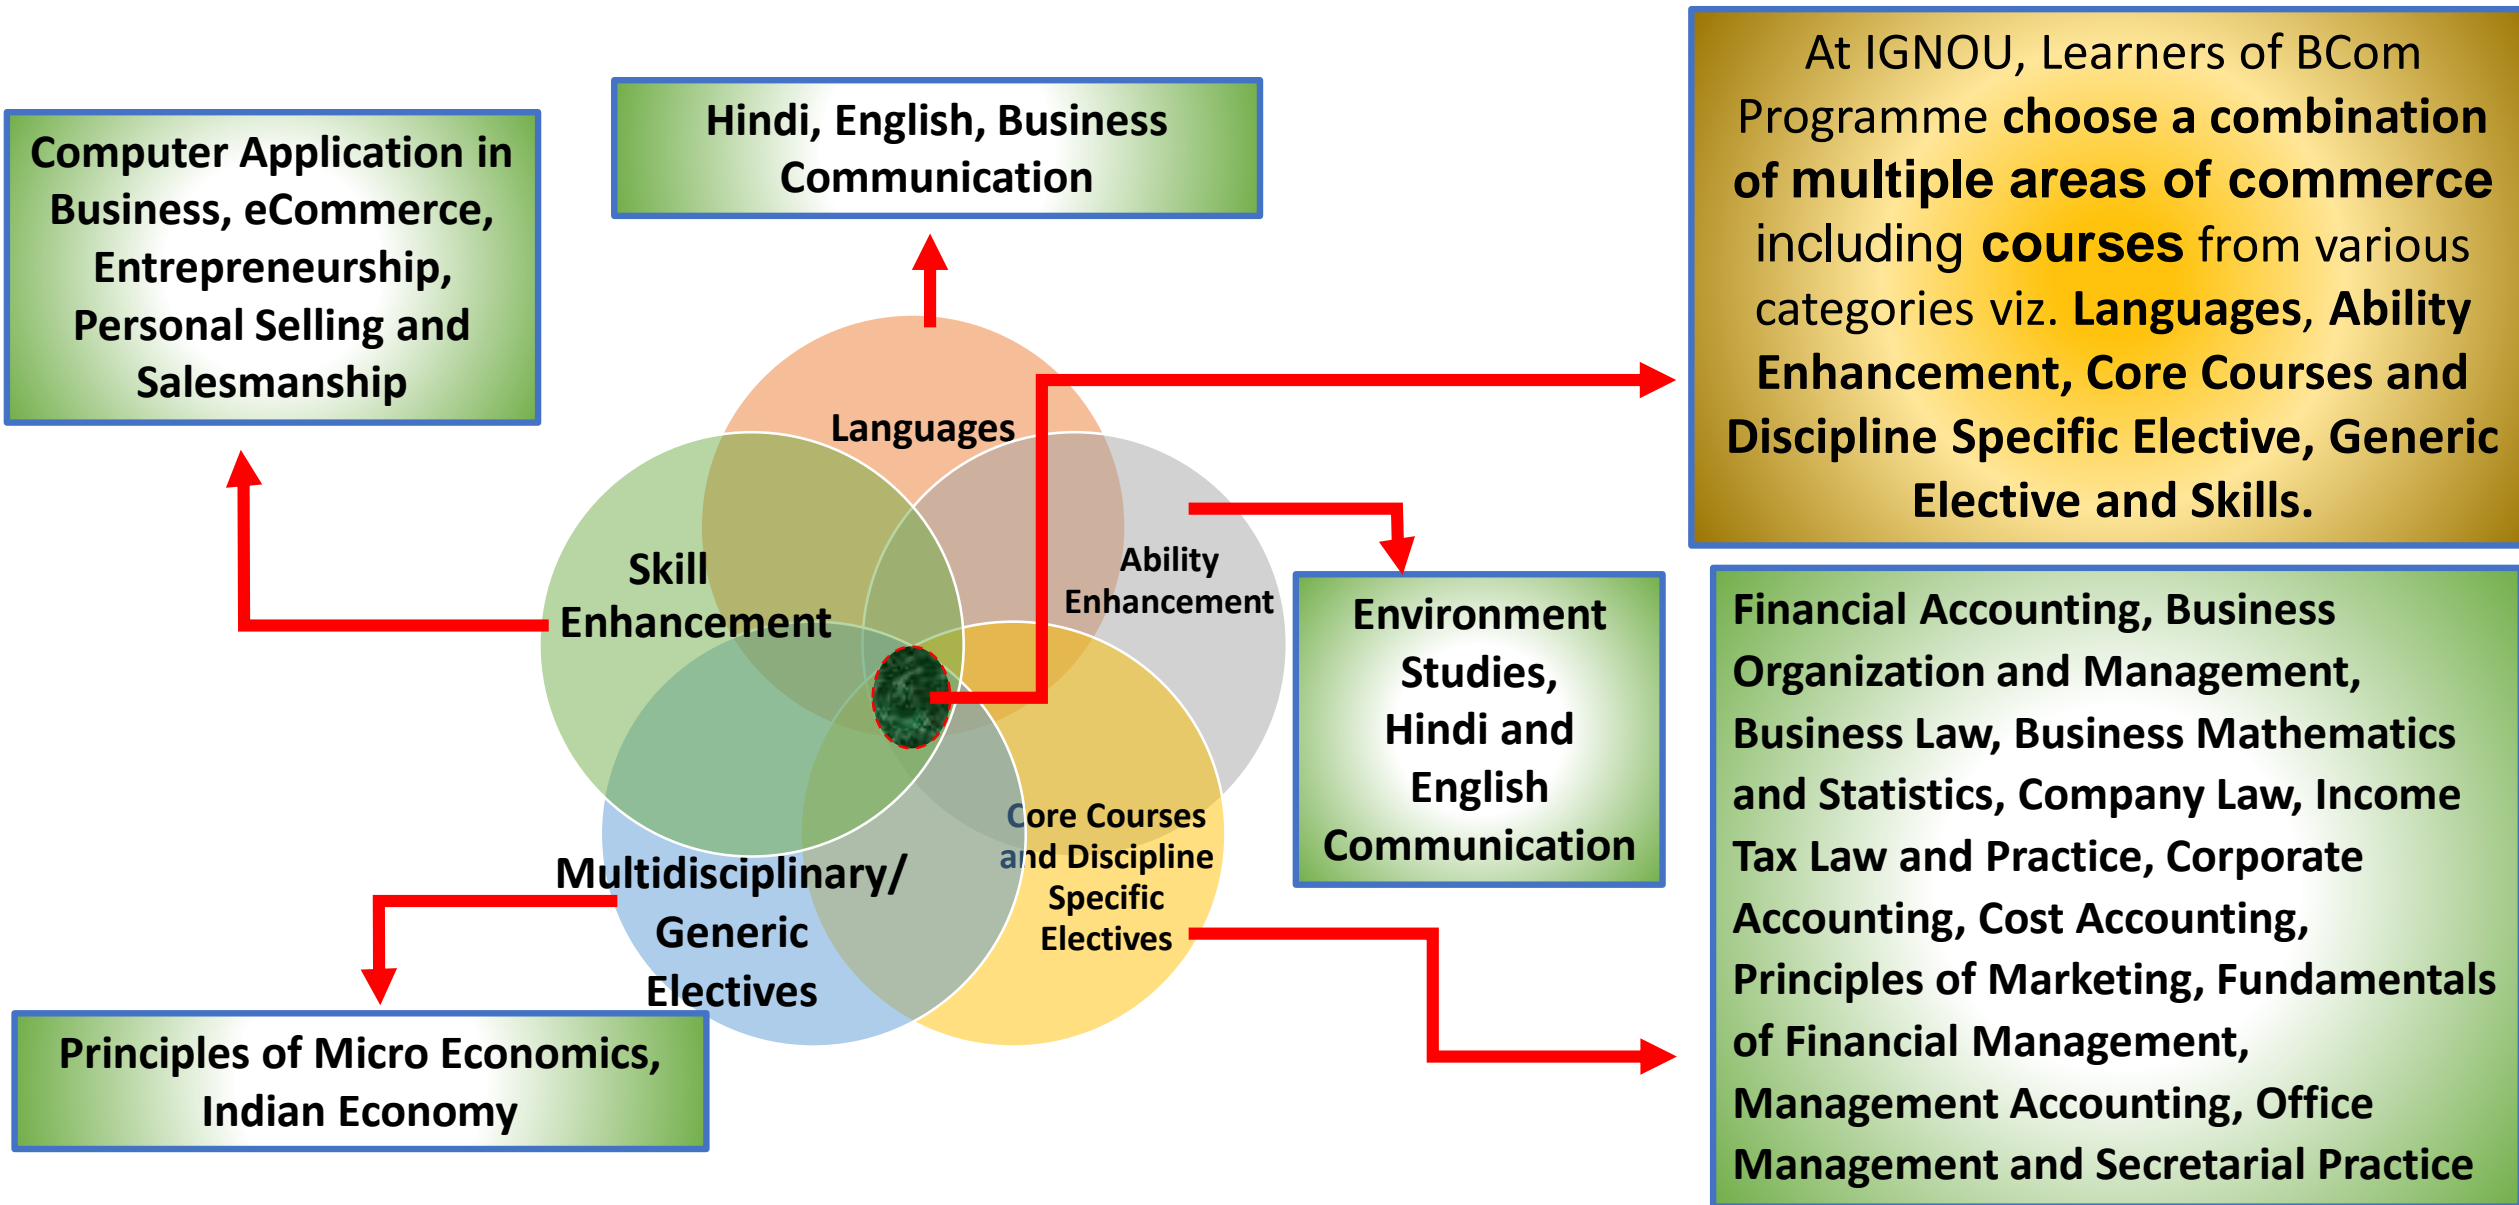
Computer Application in Business, eCommerce, Entrepreneurship, Personal Selling and Salesmanship

Hindi, English, Business Communication

At IGNOU, Learners of BCom Programme choose a combination of multiple areas of commerce including courses from various categories viz. Languages, Ability Enhancement, Core Courses and Discipline Specific Elective, Generic Elective and Skills.

Languages

Skill Enhancement

Ability Enhancement

Core Courses and Discipline Specific Electives

Multidisciplinary/ Generic Electives

Environment Studies, Hindi and English Communication

Financial Accounting, Business Organization and Management, Business Law, Business Mathematics and Statistics, Company Law, Income Tax Law and Practice, Corporate Accounting, Cost Accounting, Principles of Marketing, Fundamentals of Financial Management, Management Accounting, Office Management and Secretarial Practice

Principles of Micro Economics, Indian Economy